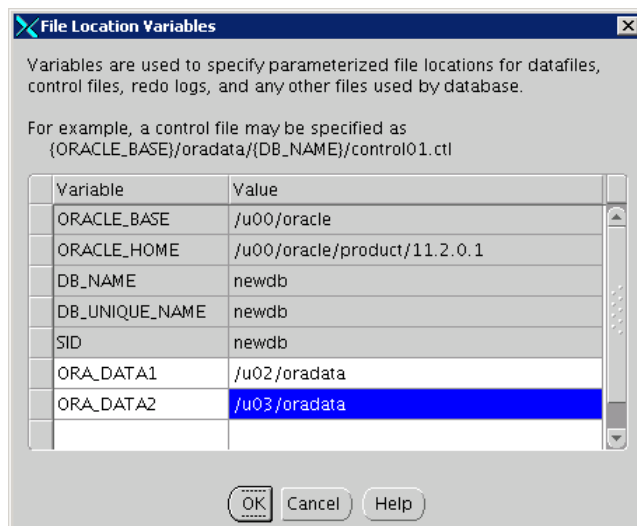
File Location Variables

Variables are used to specify parameterized file locations for datafiles, control files, redo logs, and any other files used by database.

For example, a control file may be specified as {ORACLE_BASE}/oradata/{DB_NAME}/control01.ctl

| Variable | Value |
|---|---|
| ORACLE_BASE | /u00/oracle |
| ORACLE_HOME | /u00/oracle/product/11.2.0.1 |
| DB_NAME | newdb |
| DB_UNIQUE_NAME | newdb |
| SID | newdb |
| ORA_DATA1 | /u02/oradata |
| ORA_DATA2 | /u03/oradata |
| | |

OK Cancel Help